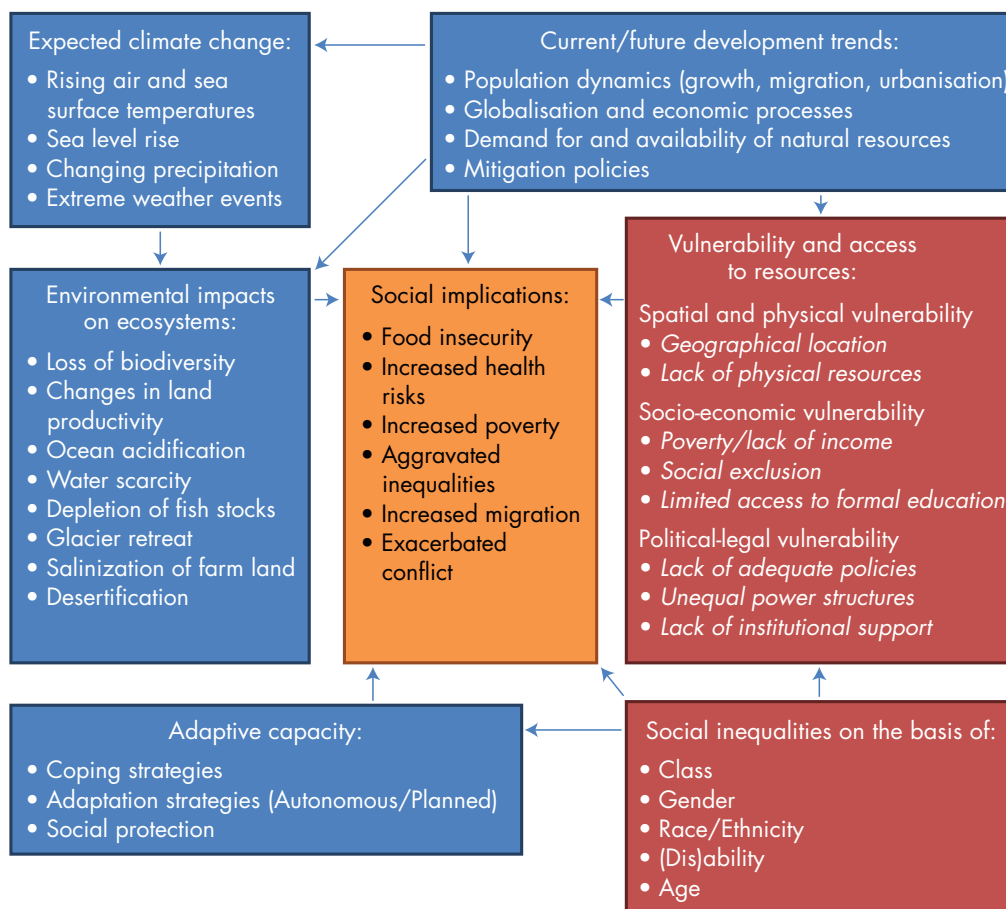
Expected climate change:
• Rising air and sea surface temperatures
• Sea level rise
• Changing precipitation
• Extreme weather events

Current/future development trends:
• Population dynamics (growth, migration, urbanisation)
• Globalisation and economic processes
• Demand for and availability of natural resources
• Mitigation policies

Environmental impacts on ecosystems:
• Loss of biodiversity
• Changes in land productivity
• Ocean acidification
• Water scarcity
• Depletion of fish stocks
• Glacier retreat
• Salinization of farm land
• Desertification

Social implications:
• Food insecurity
• Increased health risks
• Increased poverty
• Aggravated inequalities
• Increased migration
• Exacerbated conflict

Vulnerability and access to resources:
Spatial and physical vulnerability
• Geographical location
• Lack of physical resources
Socio-economic vulnerability
• Poverty/lack of income
• Social exclusion
• Limited access to formal education
Political-legal vulnerability
• Lack of adequate policies
• Unequal power structures
• Lack of institutional support

Adaptive capacity:
• Coping strategies
• Adaptation strategies (Autonomous/Planned)
• Social protection

Social inequalities on the basis of:
• Class
• Gender
• Race/Ethnicity
• (Dis)ability
• Age